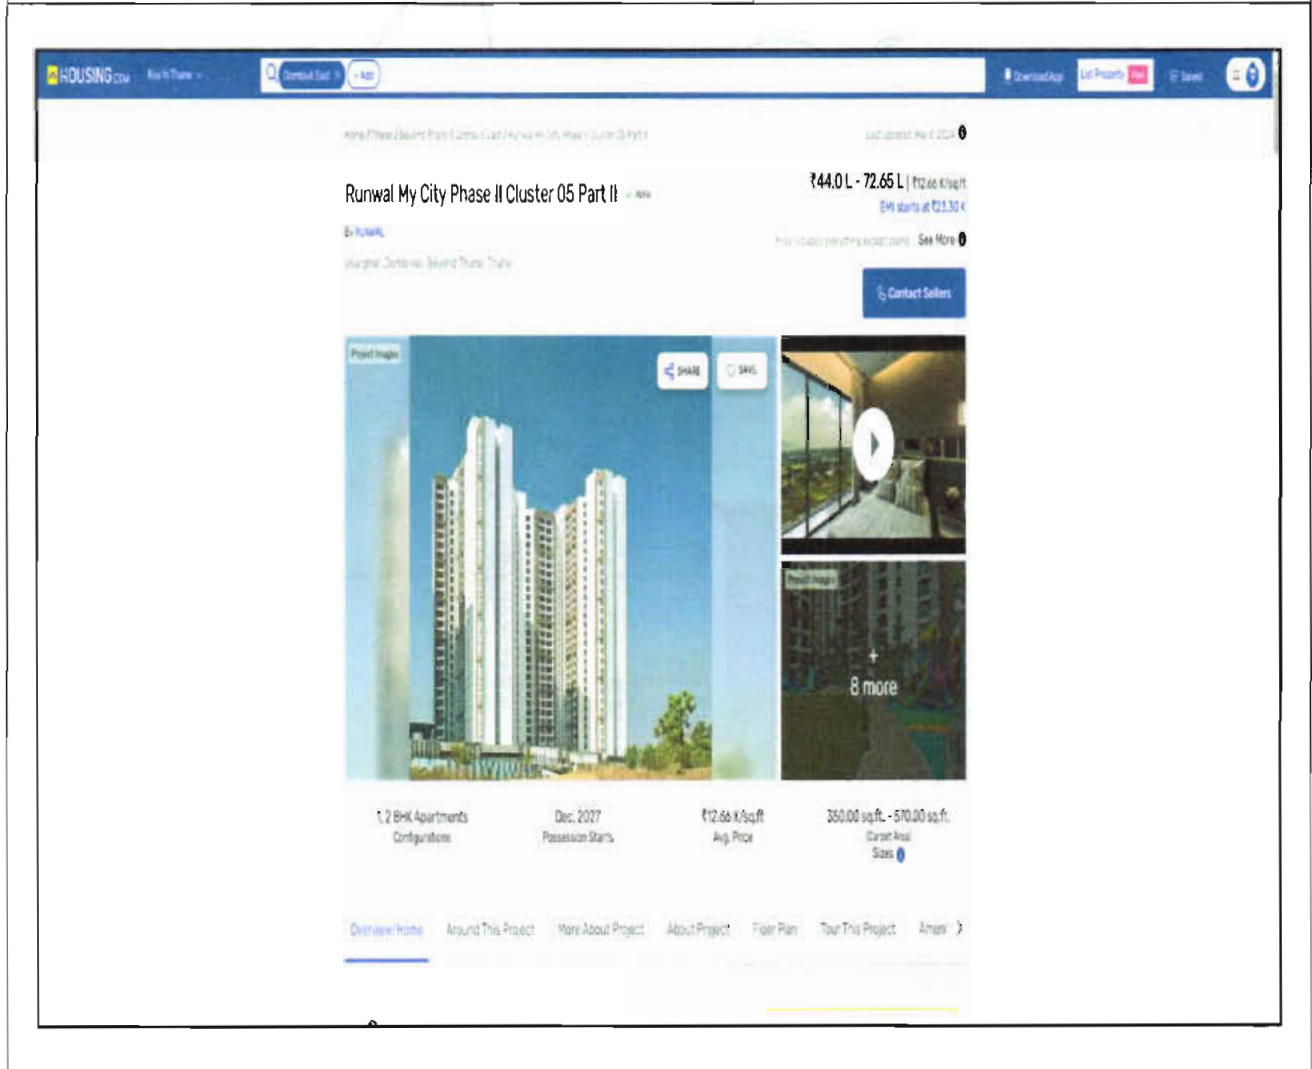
HOUSING.COM Buy in Thane

Dombivli East × + Add

Download App List Property Free Saved

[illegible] Last updated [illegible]

Runwal My City Phase II Cluster 05 Part II

By RUNWAL

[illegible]

₹44.0 L - 72.65 L | ₹12.66 K/sq.ft

EMI starts at ₹23.30 K

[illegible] See More

Contact Sellers

Project Images

SHARE

SAVE

Project Images

+ 8 more

1, 2 BHK Apartments
Configurations

Dec, 2027
Possession Starts

₹12.66 K/sq.ft
Avg. Price

350.00 sq.ft. - 570.00 sq.ft.
Carpet Area
Sizes

Overview Home Around This Project More About Project About Project Floor Plan Tour This Project Amen